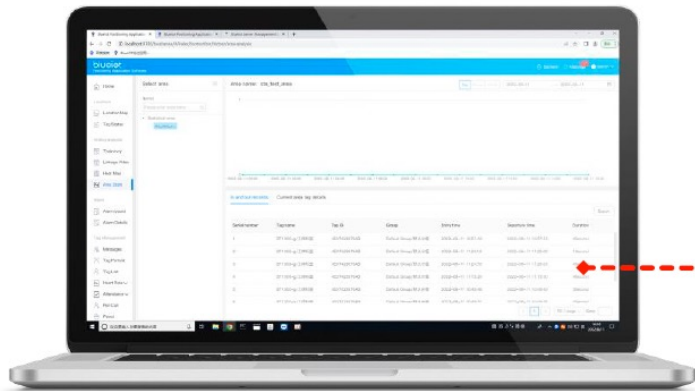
blueiot

Home

Location Map

Tag Status

Trajectory

Camera View

Heat Map

Area Stats

Alarm Event

Alarm Details

Messages

Tag Details

Tag List

Attendance

Roll Call

Select area

Area name: site_test_area

In and out records

Current area tag details

| Serial number | Tag name | Tag ID | Group | Entry time | Departure time | Duration |
|---|---|---|---|---|---|---|
| 1 | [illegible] | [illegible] | Default Group | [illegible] | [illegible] | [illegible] |
| 2 | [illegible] | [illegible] | Default Group | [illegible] | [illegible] | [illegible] |
| 3 | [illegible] | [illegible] | Default Group | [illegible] | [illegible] | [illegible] |
| 4 | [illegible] | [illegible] | Default Group | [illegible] | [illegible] | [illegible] |
| 5 | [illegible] | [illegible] | Default Group | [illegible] | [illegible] | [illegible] |